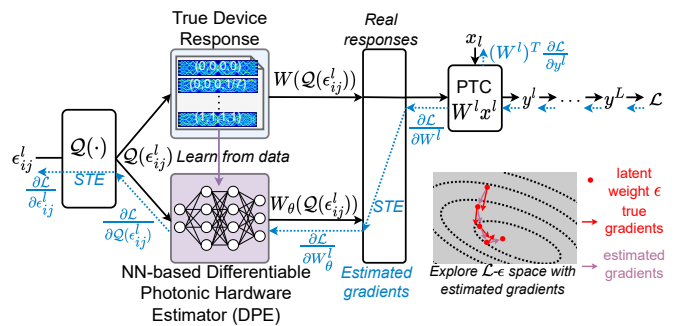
True Device Response

(0,0,0,0)
(0,0,0,1/7)
⋮
(1,1,1,1)

Real responses

$W(\mathcal{Q}(\epsilon_{ij}^{l}))$

$x_l$
$(W^l)^T \frac{\partial \mathcal{L}}{\partial y^l}$

PTC
$W^l x^l$

$y^l$ $\cdots$ $y^L$ $\mathcal{L}$

$\frac{\partial \mathcal{L}}{\partial W^l}$

$\epsilon_{ij}^{l}$

$\mathcal{Q}(\cdot)$

$\mathcal{Q}(\epsilon_{ij}^{l})$

Learn from data

STE

$\frac{\partial \mathcal{L}}{\partial \epsilon_{ij}^{l}}$

$\frac{\partial \mathcal{L}}{\partial \mathcal{Q}(\epsilon_{ij}^{l})}$

$W_\theta(\mathcal{Q}(\epsilon_{ij}^{l}))$

STE

$\frac{\partial \mathcal{L}}{\partial W_\theta^l}$

Estimated gradients

NN-based Differentiable Photonic Hardware Estimator (DPE)

latent weight $\epsilon$

true gradients

estimated gradients

Explore $\mathcal{L}$-$\epsilon$ space with estimated gradients